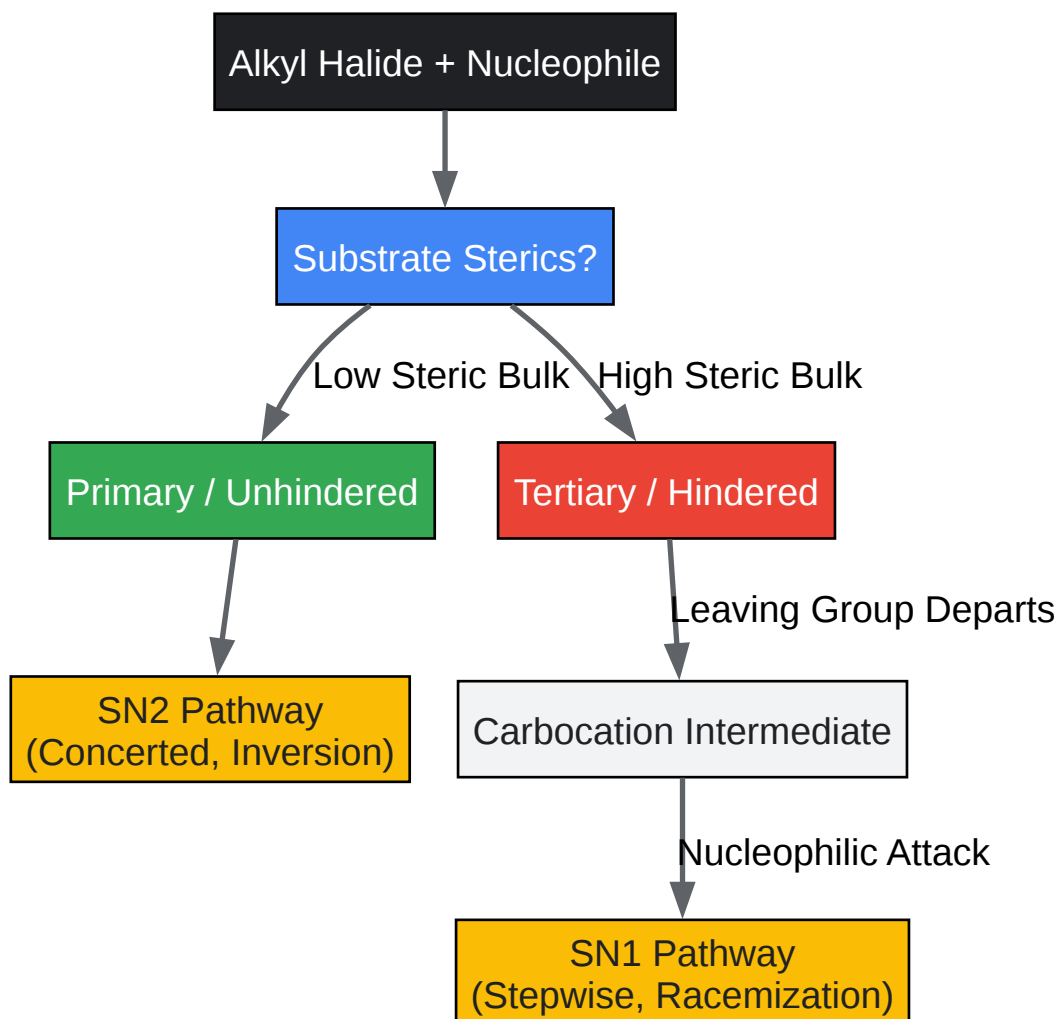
Alkyl Halide + Nucleophile

Substrate Sterics?

Low Steric Bulk

High Steric Bulk

Primary / Unhindered

Tertiary / Hindered

Leaving Group Departs

SN2 Pathway
(Concerted, Inversion)

Carbocation Intermediate

Nucleophilic Attack

SN1 Pathway
(Stepwise, Racemization)